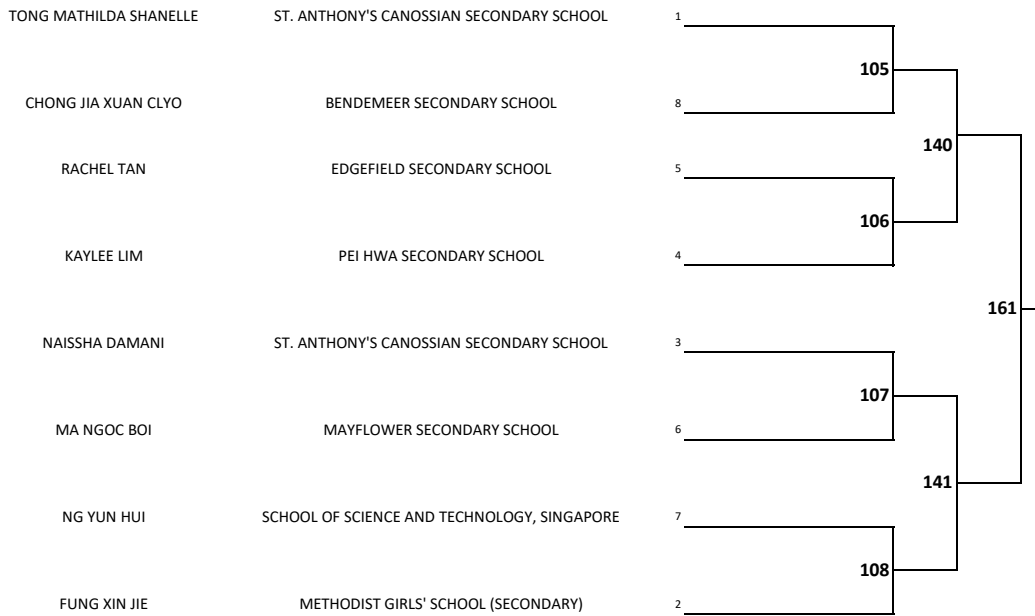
TONG MATHILDA SHANELLE ST. ANTHONY'S CANOSSIAN SECONDARY SCHOOL 1
105
CHONG JIA XUAN CLYO BENDEMEER SECONDARY SCHOOL 8
140
RACHEL TAN EDGEFIELD SECONDARY SCHOOL 5
106
KAYLEE LIM PEI HWA SECONDARY SCHOOL 4
161
NAISSHA DAMANI ST. ANTHONY'S CANOSSIAN SECONDARY SCHOOL 3
107
MA NGOC BOI MAYFLOWER SECONDARY SCHOOL 6
141
NG YUN HUI SCHOOL OF SCIENCE AND TECHNOLOGY, SINGAPORE 7
108
FUNG XIN JIE METHODIST GIRLS' SCHOOL (SECONDARY) 2